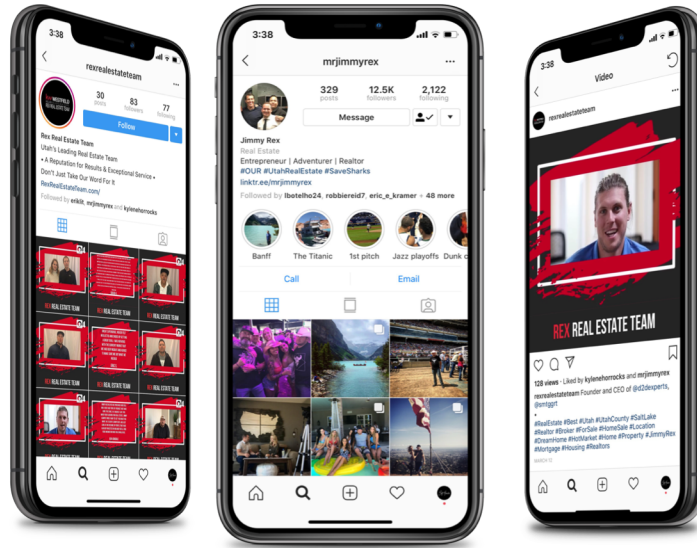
3:38

rexrealestateteam

30 posts
83 followers
77 following

Follow

Rex Real Estate Team
Utah's Leading Real Estate Team
• A Reputation for Results & Exceptional Service •
Don't Just Take Our Word For It
RexRealEstateTeam.com/
Followed by erikilt, mrjimmyrex and kylenehorrocks

REX REAL ESTATE TEAM
REX REAL ESTATE TEAM
REX REAL ESTATE TEAM
REX REAL ESTATE TEAM
REX REAL ESTATE TEAM

3:38

mrjimmyrex

329 posts
12.5K followers
2,122 following

Message

Jimmy Rex
Real Estate
Entrepreneur | Adventurer | Realtor
#OUR #UtahRealEstate #SaveSharks
linktr.ee/mrjimmyrex
Followed by lbotelho24, robbiereid7, eric_e_kramer + 48 more

Banff
The Titanic
1st pitch
Jazz playoffs
Dunk c

Call
Email

3:38

Video

rexrealestateteam

REX REAL ESTATE TEAM

128 views • Liked by kylenehorrocks and mrjimmyrex
rexrealestateteam Founder and CEO of @d2dexperts, @smtggrf
•
#RealEstate #Best #Utah #UtahCounty #SaltLake #Realtor #Broker #ForSale #HomeSale #Location #DreamHome #HotMarket #Home #Property #JimmyRex #Mortgage #Housing #Realtors